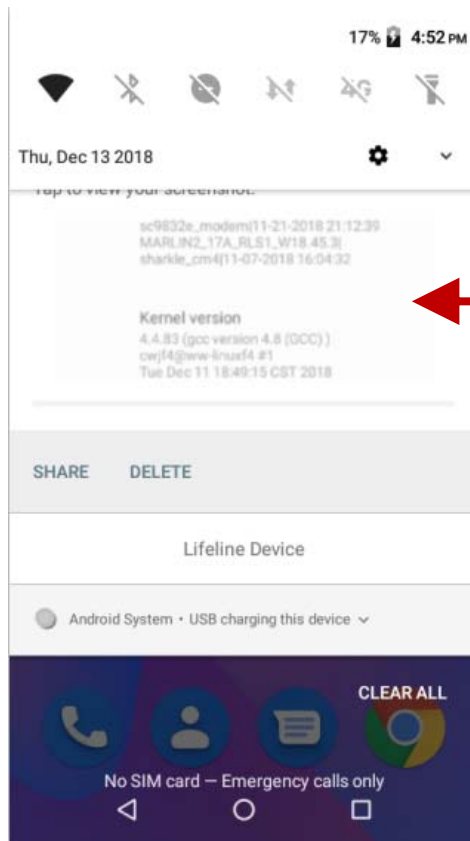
17% 4:52 PM

Thu, Dec 13 2018

Tap to view your screenshot.

sc9832e_modem|11-21-2018 21:12:39
MARLIN2_17A_RLS1_W18.45.3|
sharkle_cm4|11-07-2018 16:04:32

Kernel version
4.4.83 (gcc version 4.8 (GCC) )
cwjf4@ww-linuxf4 #1
Tue Dec 11 18:49:15 CST 2018

SHARE DELETE

Lifeline Device

Android System • USB charging this device

CLEAR ALL

No SIM card — Emergency calls only